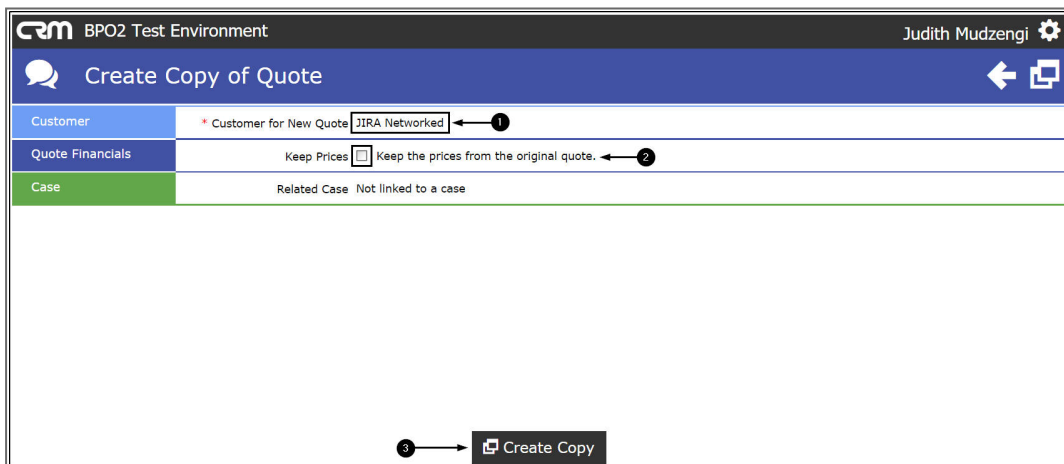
CRM BPO2 Test Environment

Judith Mudzengi

Create Copy of Quote

Customer

* Customer for New Quote JIRA Networked

1

Quote Financials

Keep Prices Keep the prices from the original quote.

2

Case

Related Case Not linked to a case

3

Create Copy